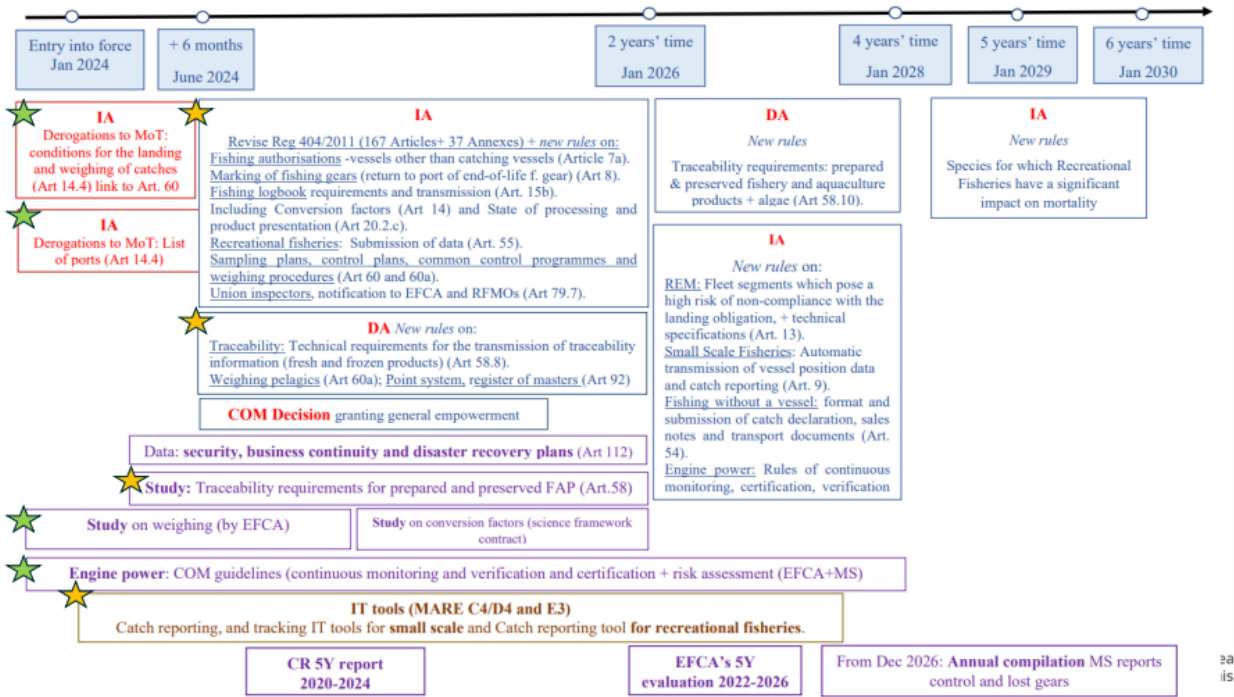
Entry into force
Jan 2024

+ 6 months
June 2024

2 years' time
Jan 2026

4 years' time
Jan 2028

5 years' time
Jan 2029

6 years' time
Jan 2030

IA
Derogations to MoT: conditions for the landing and weighing of catches (Art 14.4) link to Art. 60

IA
Derogations to MoT: List of ports (Art 14.4)

IA
Revise Reg 404/2011 (167 Articles+ 37 Annexes) + new rules on:
Fishing authorisations -vessels other than catching vessels (Article 7a).
Marking of fishing gears (return to port of end-of-life f. gear) (Art 8).
Fishing logbook requirements and transmission (Art. 15b).
Including Conversion factors (Art 14) and State of processing and product presentation (Art 20.2.c).
Recreational fisheries: Submission of data (Art. 55).
Sampling plans, control plans, common control programmes and weighing procedures (Art 60 and 60a).
Union inspectors, notification to EFCA and RFMOs (Art 79.7).

DA
New rules
Traceability requirements: prepared & preserved fishery and aquaculture products + algae (Art 58.10).

IA
New rules
Species for which Recreational Fisheries have a significant impact on mortality

IA
New rules on:
REM: Fleet segments which pose a high risk of non-compliance with the landing obligation, + technical specifications (Art. 13).
Small Scale Fisheries: Automatic transmission of vessel position data and catch reporting (Art. 9).
Fishing without a vessel: format and submission of catch declaration, sales notes and transport documents (Art. 54).
Engine power: Rules of continuous monitoring, certification, verification

DA New rules on:
Traceability: Technical requirements for the transmission of traceability information (fresh and frozen products) (Art 58.8).
Weighing pelagics (Art 60a); Point system, register of masters (Art 92)

COM Decision granting general empowerment

Data: security, business continuity and disaster recovery plans (Art 112)

Study: Traceability requirements for prepared and preserved FAP (Art.58)

Study on weighing (by EFCA)

Study on conversion factors (science framework contract)

Engine power: COM guidelines (continuous monitoring and verification and certification + risk assessment (EFCA+MS)

IT tools (MARE C4/D4 and E3)
Catch reporting, and tracking IT tools for small scale and Catch reporting tool for recreational fisheries.

CR 5Y report
2020-2024

EFCA's 5Y evaluation 2022-2026

From Dec 2026: Annual compilation MS reports control and lost gears

ea
is